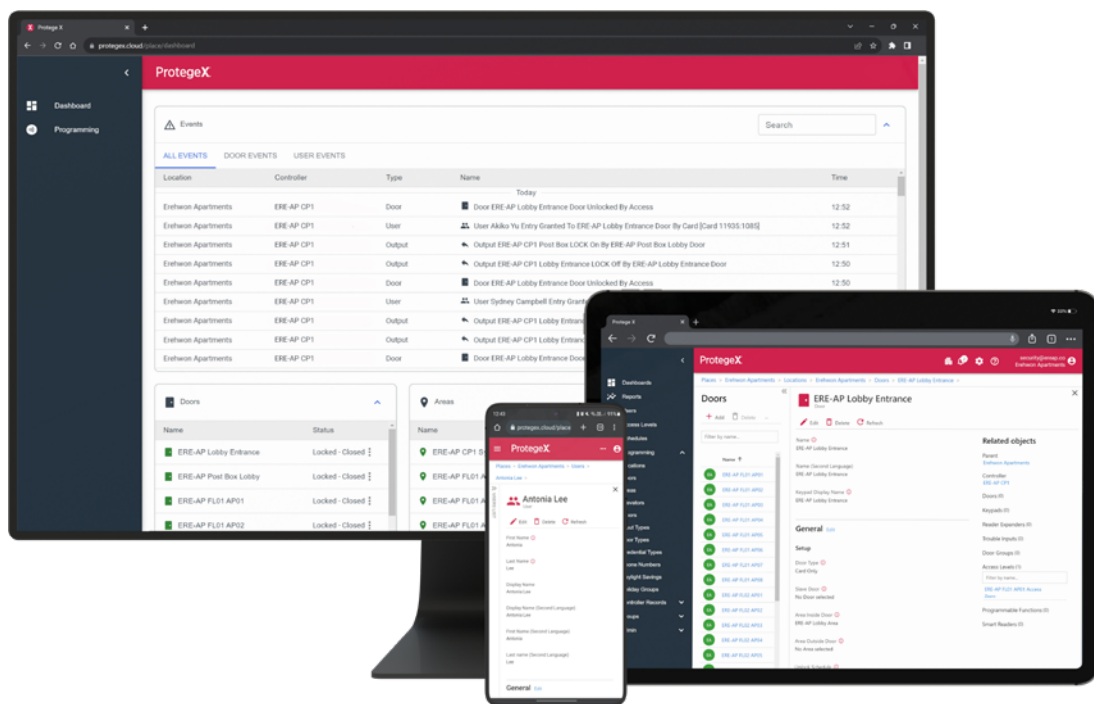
Protege X
protegex.cloud/place/dashboard

Dashboard
Programming

ProtegeX

Events
Search

ALL EVENTS DOOR EVENTS USER EVENTS

| Location | Controller | Type | Name | Time |
|---|---|---|---|---|
| | | | Today | |
| Erehwon Apartments | ERE-AP CP1 | Door | Door ERE-AP Lobby Entrance Door Unlocked By Access | 12:52 |
| Erehwon Apartments | ERE-AP CP1 | User | User Akiko Yu Entry Granted To ERE-AP Lobby Entrance Door By Card [Card 11935:1085] | 12:52 |
| Erehwon Apartments | ERE-AP CP1 | Output | Output ERE-AP CP1 Post Box LOCK On By ERE-AP Post Box Lobby Door | 12:51 |
| Erehwon Apartments | ERE-AP CP1 | Output | Output ERE-AP CP1 Lobby Entrance LOCK Off By ERE-AP Lobby Entrance Door | 12:50 |
| Erehwon Apartments | ERE-AP CP1 | Door | Door ERE-AP Lobby Entrance Door Unlocked By Access | 12:50 |
| Erehwon Apartments | ERE-AP CP1 | User | User Sydney Campbell Entry Grant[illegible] | |
| Erehwon Apartments | ERE-AP CP1 | Output | Output ERE-AP CP1 Lobby Entranc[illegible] | |
| Erehwon Apartments | ERE-AP CP1 | Output | Output ERE-AP CP1 Lobby Entranc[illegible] | |
| Erehwon Apartments | ERE-AP CP1 | Door | Door ERE-AP Lobby Entrance Door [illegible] | |

Doors

| Name | Status |
|---|---|
| ERE-AP Lobby Entrance | Locked - Closed |
| ERE-AP Post Box Lobby | Locked - Closed |
| ERE-AP FL01 AP01 | Locked - Closed |
| ERE-AP FL01 AP02 | Locked - Closed |

Areas
Name
ERE-AP CP1 S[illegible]
ERE-AP FL01 A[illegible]
ERE-AP FL01 A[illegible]
ERE-AP FL01 A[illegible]

protegex.cloud/place
ProtegeX
Places > Erehwon Apartments > Users >
Antonia Lee >
Antonia Lee
User
Edit Delete Refresh
First Name
Antonia
Last Name
Lee
Display Name
Antonia Lee
Display Name (Second Language)
Antonia Lee
First Name (Second Language)
Antonia
Last name (Second Language)
Lee
General Edit

Protege X
ProtegeX
security@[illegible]
Erehwon Apartments
Dashboard
Reports
Places > Erehwon Apartments > Locations > Erehwon Apartments > Doors > ERE-AP Lobby Entrance >
Doors
Add Delete
Filter by name...
Name
ERE-AP FL01 AP01
ERE-AP FL01 AP02
ERE-AP FL01 AP03
ERE-AP FL01 AP04
ERE-AP FL01 AP05
ERE-AP FL01 AP06
ERE-AP FL01 AP07
ERE-AP FL01 AP08
ERE-AP FL01 AP09
ERE-AP FL02 AP01
ERE-AP FL02 AP02
ERE-AP FL02 AP03
ERE-AP FL02 AP04
ERE-AP FL02 AP05

ERE-AP Lobby Entrance
Door
Edit Delete Refresh
Name
ERE-AP Lobby Entrance
Name (Second Language)
ERE-AP Lobby Entrance
Keypad Display Name
ERE-AP Lobby Entrance
General Edit
Setup
Door Type
Card Only
Slave Door
No Door selected
Area Inside Door
ERE-AP Lobby Area
Area Outside Door
No Area selected

Related objects
Parent
Erehwon Apartments
Controller
ERE-AP CP1
Doors (0)
Keypads (0)
Reader Expanders (0)
Trouble Inputs (0)
Door Groups (0)
Access Levels (1)
Filter by name...
ERE-AP FL01 AP01 Access
Programmable Functions (0)
Smart Readers (0)